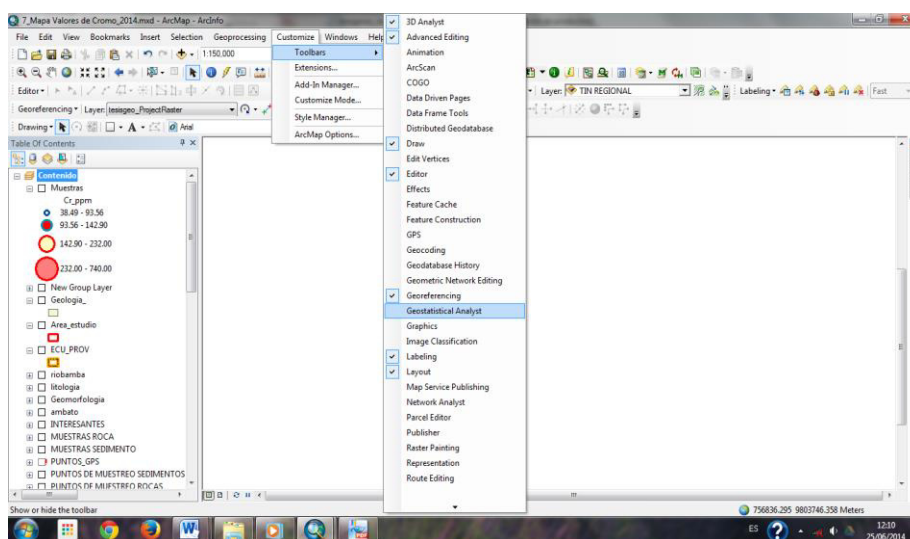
7_Mapa Valores de Cromo_2014.mxd - ArcMap - ArcInfo

File Edit View Bookmarks Insert Selection Geoprocessing Customize Windows Help

1:150.000

Toolbars
Extensions...
Add-In Manager...
Customize Mode...
Style Manager...
ArcMap Options...

Editor

Georeferencing Layer: tesisgeo_ProjectRaster

Drawing Arial

Layer: TIN REGIONAL

Labeling

Fast

Table Of Contents

Contenido
Muestras
Cr_ppm
38.49 - 93.56
93.56 - 142.90
142.90 - 232.00
232.00 - 740.00
New Group Layer
Geologia_
Area_estudio
ECU_PROV
riobamba
litologia
Geomorfologia
ambato
INTERESANTES
MUESTRAS ROCA
MUESTRAS SEDIMENTO
PUNTOS_GPS
PUNTOS DE MUESTREO SEDIMENTOS
PUNTOS DE MUESTREO ROCAS

3D Analyst
Advanced Editing
Animation
ArcScan
COGO
Data Driven Pages
Data Frame Tools
Distributed Geodatabase
Draw
Edit Vertices
Editor
Effects
Feature Cache
Feature Construction
GPS
Geocoding
Geodatabase History
Geometric Network Editing
Georeferencing
Geostatistical Analyst
Graphics
Image Classification
Labeling
Layout
Map Service Publishing
Network Analyst
Parcel Editor
Publisher
Raster Painting
Representation
Route Editing

Show or hide the toolbar

756836.295 9803746.358 Meters

ES

12:10
25/06/2014